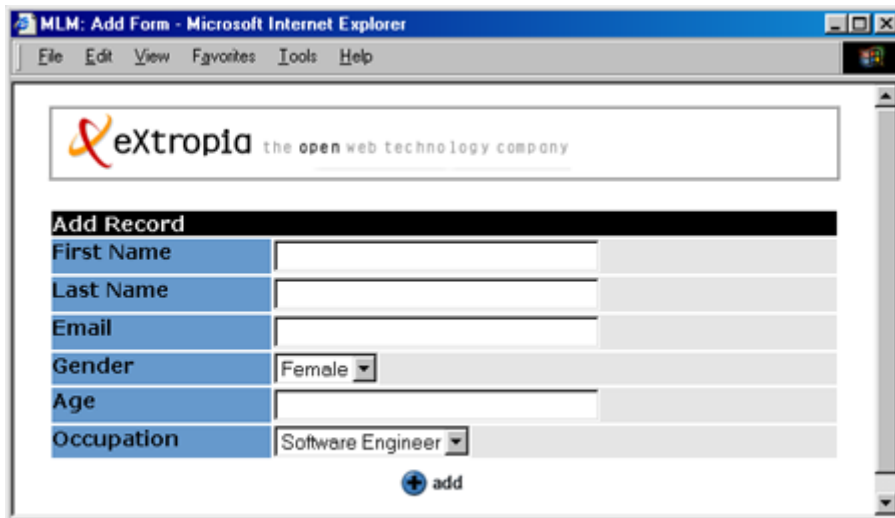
MLM: Add Form - Microsoft Internet Explorer

File Edit View Favorites Tools Help

eXtropia the open web technology company

| Add Record | |
|---|---|
| First Name | |
| Last Name | |
| Email | |
| Gender | Female |
| Age | |
| Occupation | Software Engineer |

add